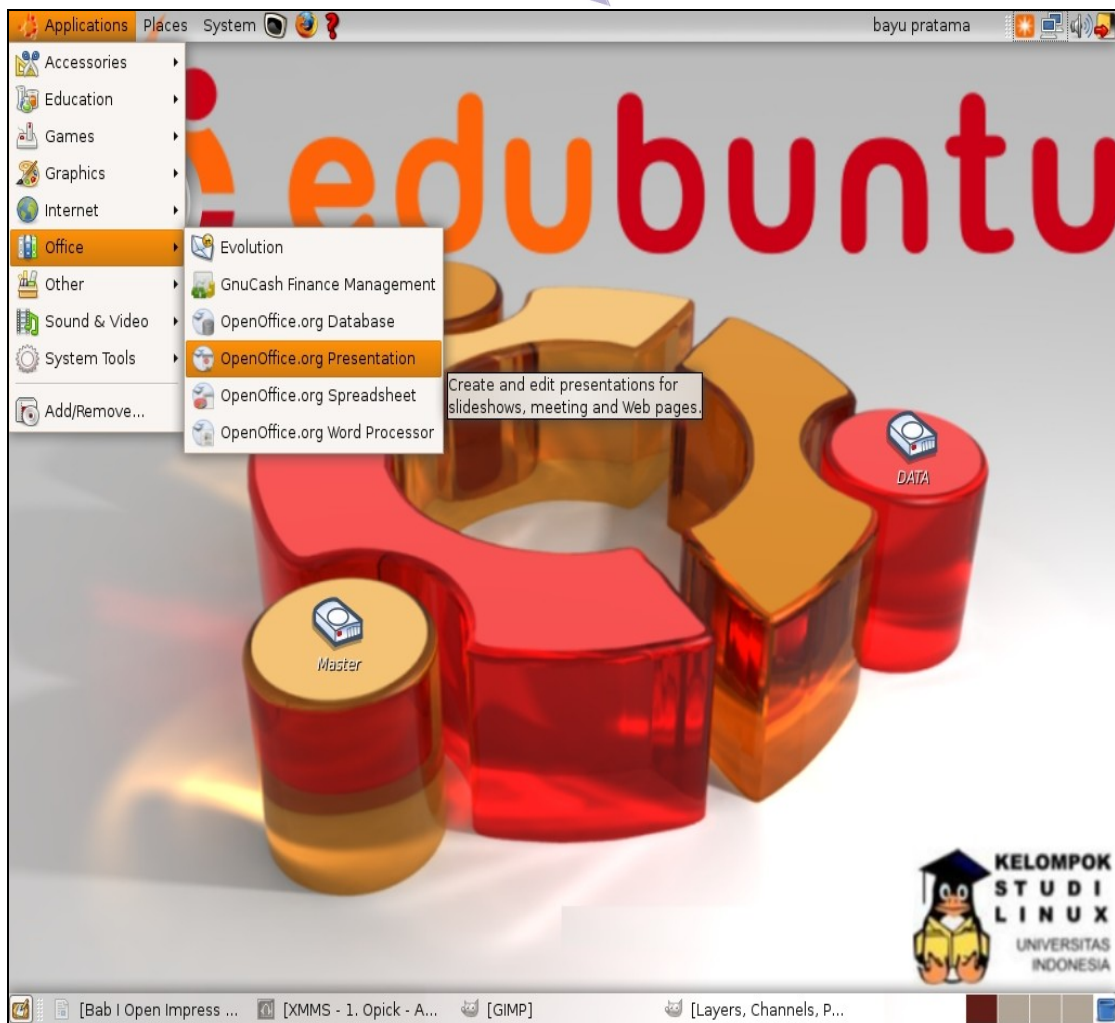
Applications Places System

bayu pratama

Accessories
Education
Games
Graphics
Internet
Office
Other
Sound & Video
System Tools
Add/Remove...

Evolution
GnuCash Finance Management
OpenOffice.org Database
OpenOffice.org Presentation
OpenOffice.org Spreadsheet
OpenOffice.org Word Processor

Create and edit presentations for slideshows, meeting and Web pages.

edubuntu

DATA

Master

KELOMPOK
S T U D I
L I N U X
UNIVERSITAS
INDONESIA

[Bab I Open Impress ... [XMMS - 1. Opick - A... [GIMP] [Layers, Channels, P...